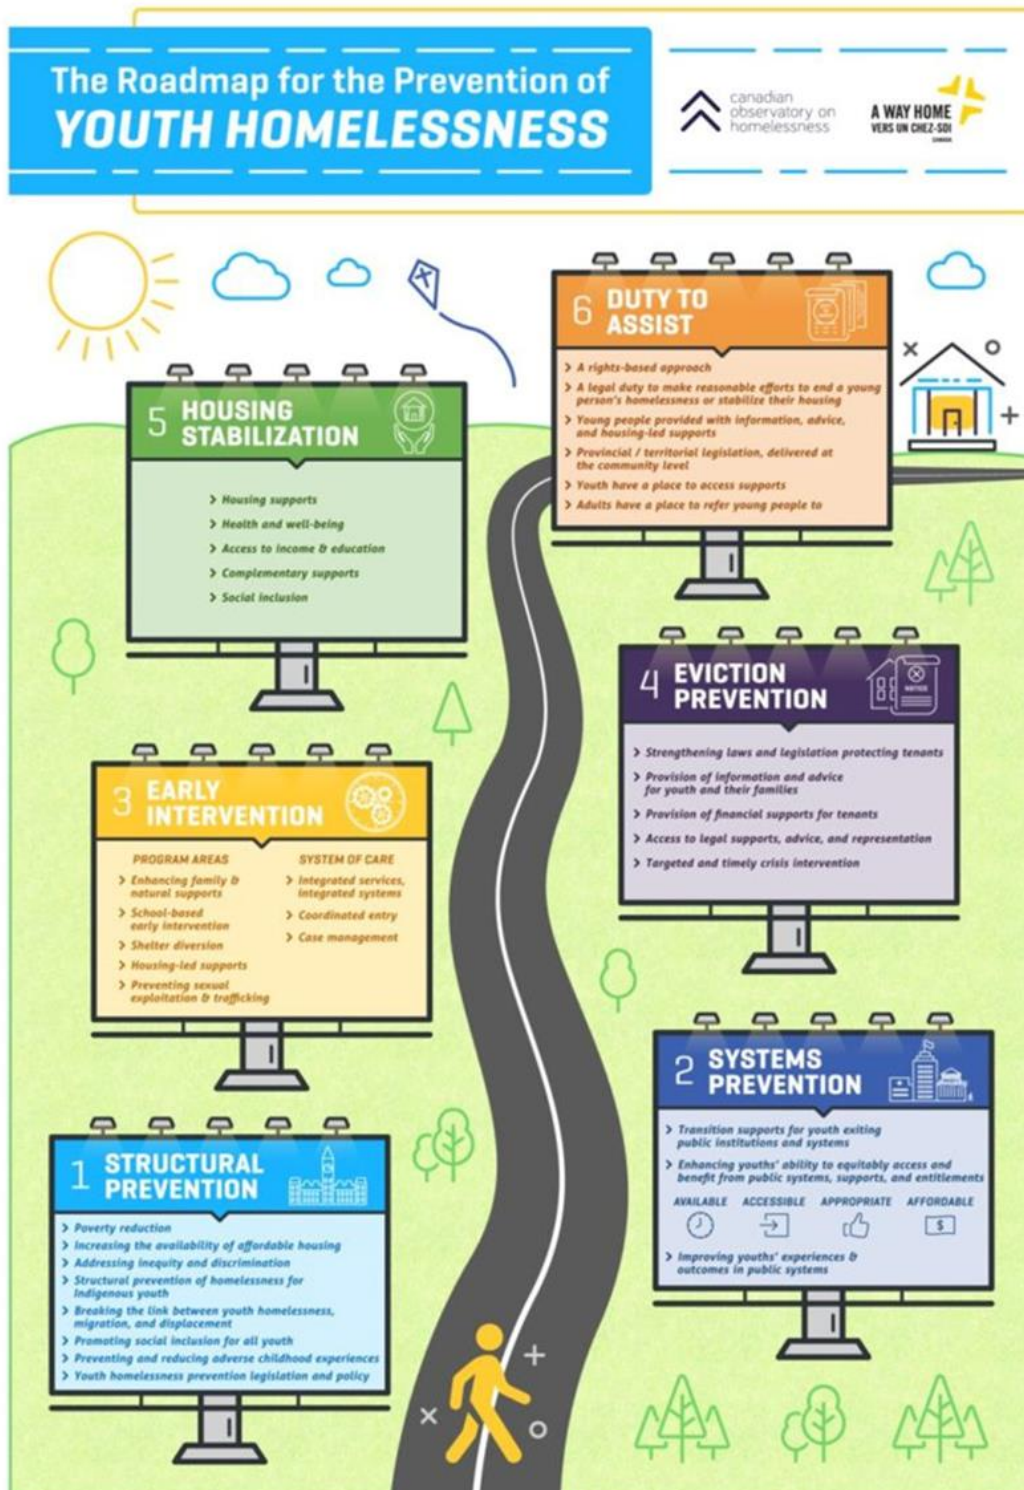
The Roadmap for the Prevention of
YOUTH HOMELESSNESS

canadian observatory on homelessness

A WAY HOME
VERS UN CHEZ-SOI
CANADA

6 DUTY TO ASSIST
> A rights-based approach
> A legal duty to make reasonable efforts to end a young person's homelessness or stabilize their housing
> Young people provided with information, advice, and housing-led supports
> Provincial / territorial legislation, delivered at the community level
> Youth have a place to access supports
> Adults have a place to refer young people to

5 HOUSING STABILIZATION
> Housing supports
> Health and well-being
> Access to income & education
> Complementary supports
> Social inclusion

4 EVICTION PREVENTION
> Strengthening laws and legislation protecting tenants
> Provision of information and advice for youth and their families
> Provision of financial supports for tenants
> Access to legal supports, advice, and representation
> Targeted and timely crisis intervention

3 EARLY INTERVENTION
PROGRAM AREAS
> Enhancing family & natural supports
> School-based early intervention
> Shelter diversion
> Housing-led supports
> Preventing sexual exploitation & trafficking
SYSTEM OF CARE
> Integrated services, integrated systems
> Coordinated entry
> Case management

2 SYSTEMS PREVENTION
> Transition supports for youth exiting public institutions and systems
> Enhancing youths' ability to equitably access and benefit from public systems, supports, and entitlements
AVAILABLE ACCESSIBLE APPROPRIATE AFFORDABLE
> Improving youths' experiences & outcomes in public systems

1 STRUCTURAL PREVENTION
> Poverty reduction
> Increasing the availability of affordable housing
> Addressing inequity and discrimination
> Structural prevention of homelessness for Indigenous youth
> Breaking the link between youth homelessness, migration, and displacement
> Promoting social inclusion for all youth
> Preventing and reducing adverse childhood experiences
> Youth homelessness prevention legislation and policy